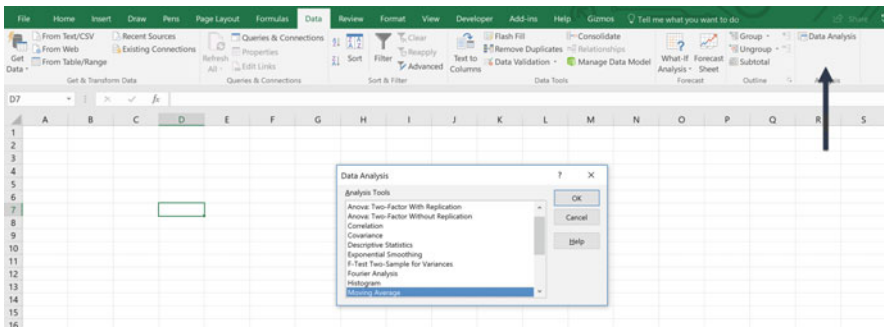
File Home Insert Draw Pens Page Layout Formulas Data Review Format View Developer Add-ins Help Gizmos Tell me what you want to do Share

Get Data From Text/CSV From Web From Table/Range Recent Sources Existing Connections Get & Transform Data
Refresh All Queries & Connections Properties Edit Links Queries & Connections
Sort Filter Clear Reapply Advanced Sort & Filter
Text to Columns Flash Fill Remove Duplicates Data Validation Consolidate Relationships Manage Data Model Data Tools
What-If Analysis Forecast Sheet Forecast
Group Ungroup Subtotal Outline
Data Analysis Analysis

D7 fx

| | A | B | C | D | E | F | G | H | I | J | K | L | M | N | O | P | Q | R | S |
|---|---|---|---|---|---|---|---|---|---|---|---|---|---|---|---|---|---|---|---|
| 1 | | | | | | | | | | | | | | | | | | | |
| 2 | | | | | | | | | | | | | | | | | | | |
| 3 | | | | | | | | | | | | | | | | | | | |
| 4 | | | | | | | | | | | | | | | | | | | |
| 5 | | | | | | | | | | | | | | | | | | | |
| 6 | | | | | | | | | | | | | | | | | | | |
| 7 | | | | | | | | | | | | | | | | | | | |
| 8 | | | | | | | | | | | | | | | | | | | |
| 9 | | | | | | | | | | | | | | | | | | | |
| 10 | | | | | | | | | | | | | | | | | | | |
| 11 | | | | | | | | | | | | | | | | | | | |
| 12 | | | | | | | | | | | | | | | | | | | |
| 13 | | | | | | | | | | | | | | | | | | | |
| 14 | | | | | | | | | | | | | | | | | | | |
| 15 | | | | | | | | | | | | | | | | | | | |
| 16 | | | | | | | | | | | | | | | | | | | |

Data Analysis ? ×
Analysis Tools
Anova: Two-Factor With Replication
Anova: Two-Factor Without Replication
Correlation
Covariance
Descriptive Statistics
Exponential Smoothing
F-Test Two-Sample for Variances
Fourier Analysis
Histogram
Moving Average
OK
Cancel
Help